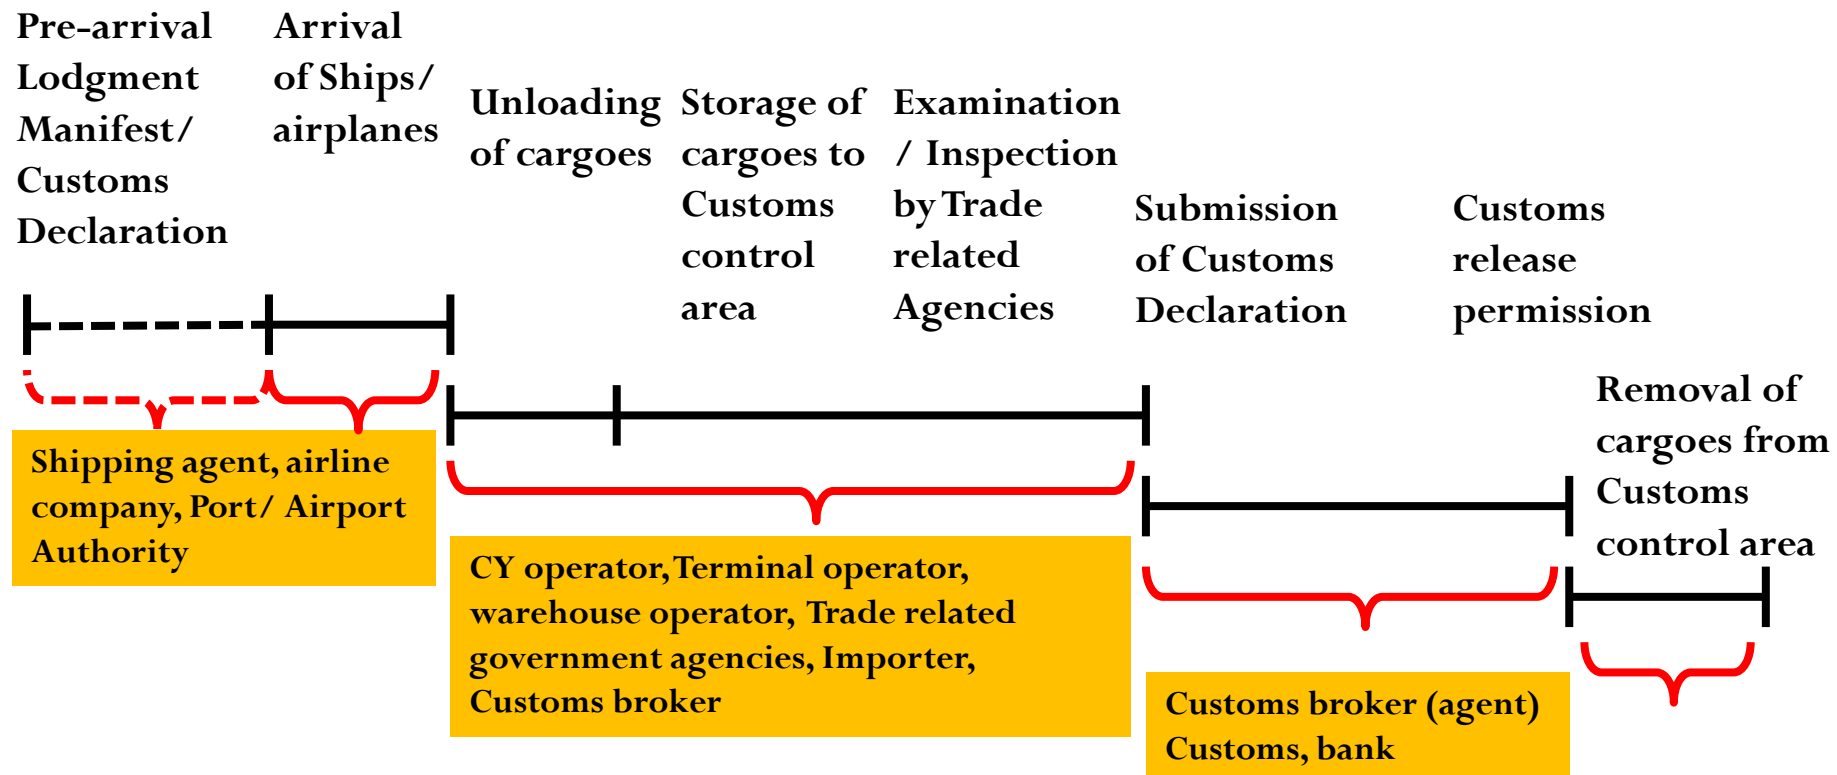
Pre-arrival Lodgment Manifest/ Customs Declaration

Arrival of Ships/ airplanes

Unloading of cargoes

Storage of cargoes to Customs control area

Examination / Inspection by Trade related Agencies

Submission of Customs Declaration

Customs release permission

Removal of cargoes from Customs control area

Shipping agent, airline company, Port/ Airport Authority

CY operator, Terminal operator, warehouse operator, Trade related government agencies, Importer, Customs broker

Customs broker (agent) Customs, bank